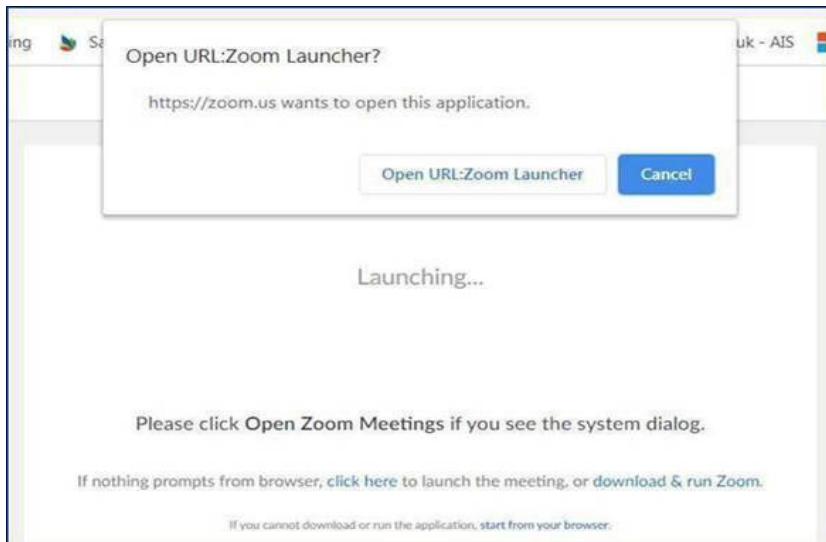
ing Sa uk - AIS

Open URL:Zoom Launcher?

https://zoom.us wants to open this application.

Open URL:Zoom Launcher Cancel

Launching...

Please click Open Zoom Meetings if you see the system dialog.

If nothing prompts from browser, click here to launch the meeting, or download & run Zoom.

If you cannot download or run the application, start from your browser.